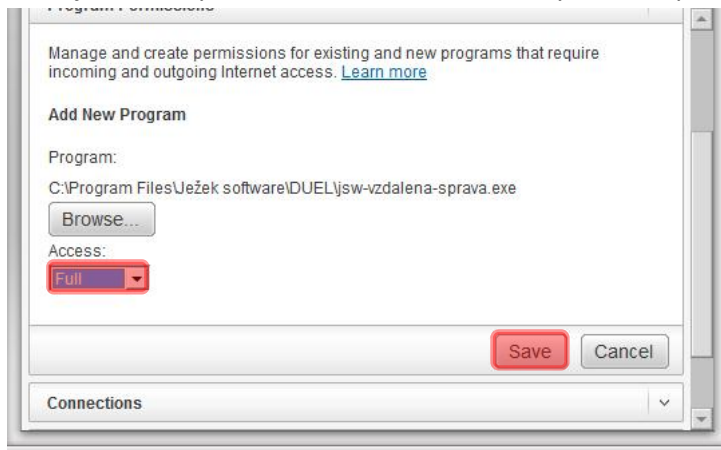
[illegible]

Manage and create permissions for existing and new programs that require incoming and outgoing Internet access. Learn more

Add New Program

Program:

C:\Program Files\Ježek software\DUEL\jsw-vzdalena-sprava.exe

Browse...

Access:

Full

Save

Cancel

Connections